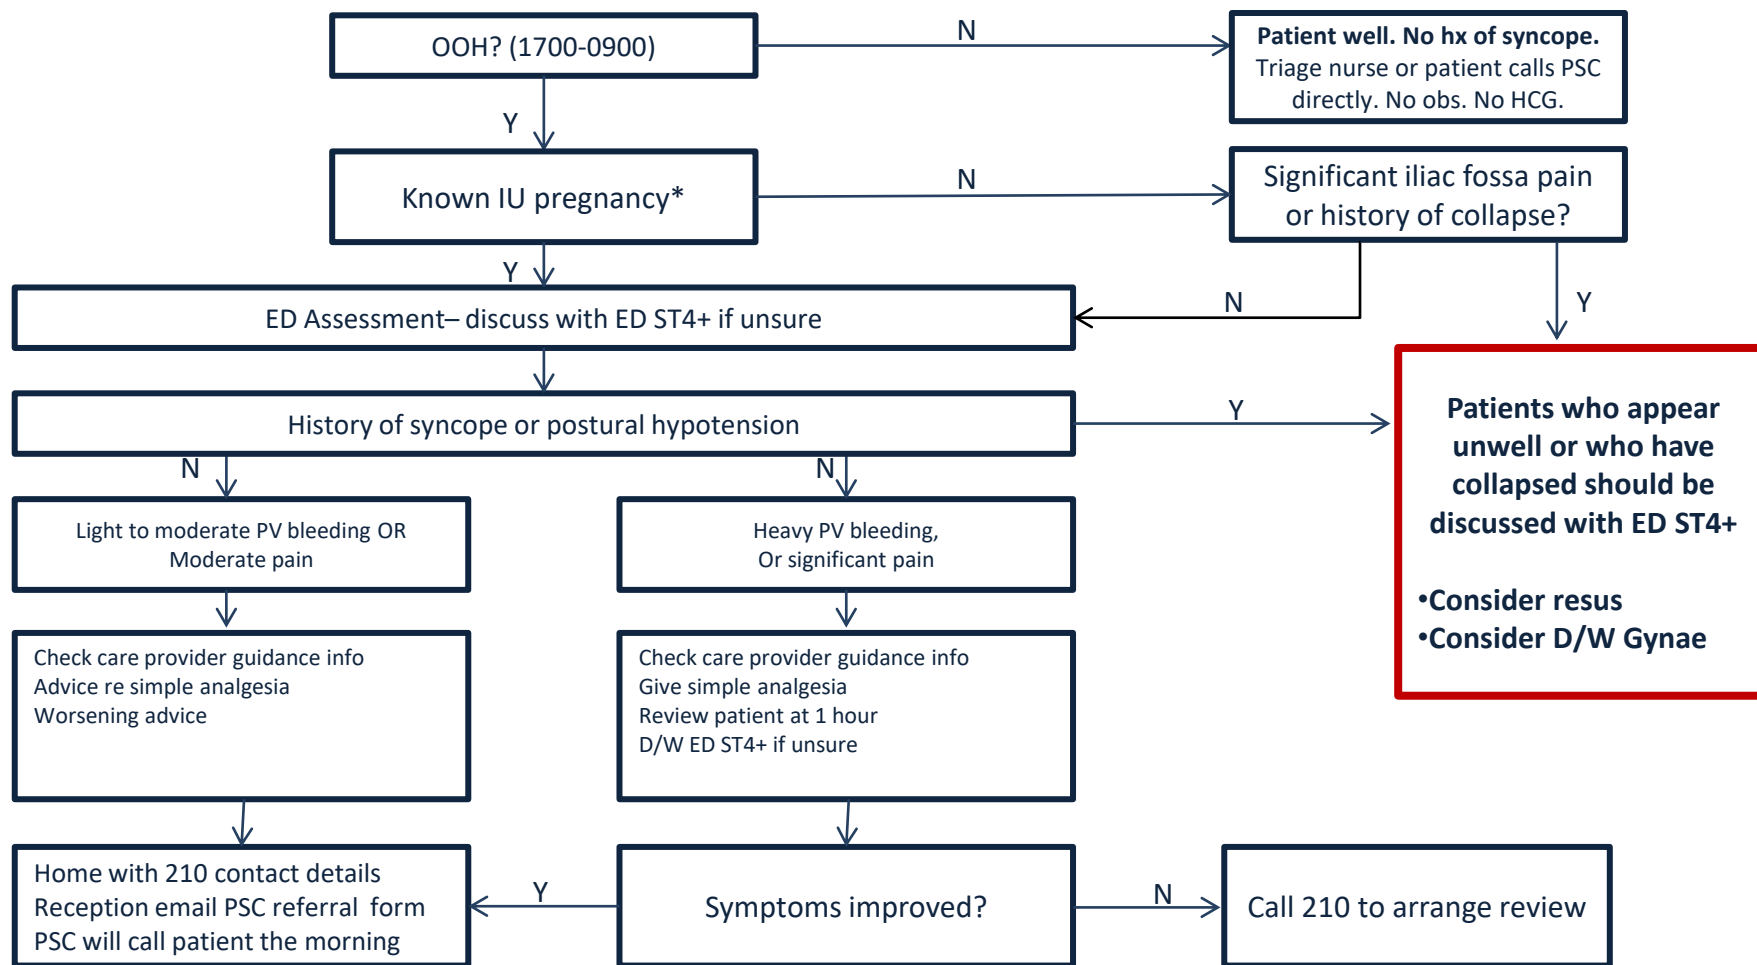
OOH? (1700-0900)

N

Patient well. No hx of syncope. Triage nurse or patient calls PSC directly. No obs. No HCG.

Y

Known IU pregnancy*

N

Significant iliac fossa pain or history of collapse?

Y

ED Assessment– discuss with ED ST4+ if unsure

N

Y

History of syncope or postural hypotension

Y

Patients who appear unwell or who have collapsed should be discussed with ED ST4+

•Consider resus
•Consider D/W Gynae

N

N

Light to moderate PV bleeding OR Moderate pain

Heavy PV bleeding, Or significant pain

Check care provider guidance info
Advice re simple analgesia
Worsening advice

Check care provider guidance info
Give simple analgesia
Review patient at 1 hour
D/W ED ST4+ if unsure

Home with 210 contact details
Reception email PSC referral form
PSC will call patient the morning

Y

Symptoms improved?

N

Call 210 to arrange review